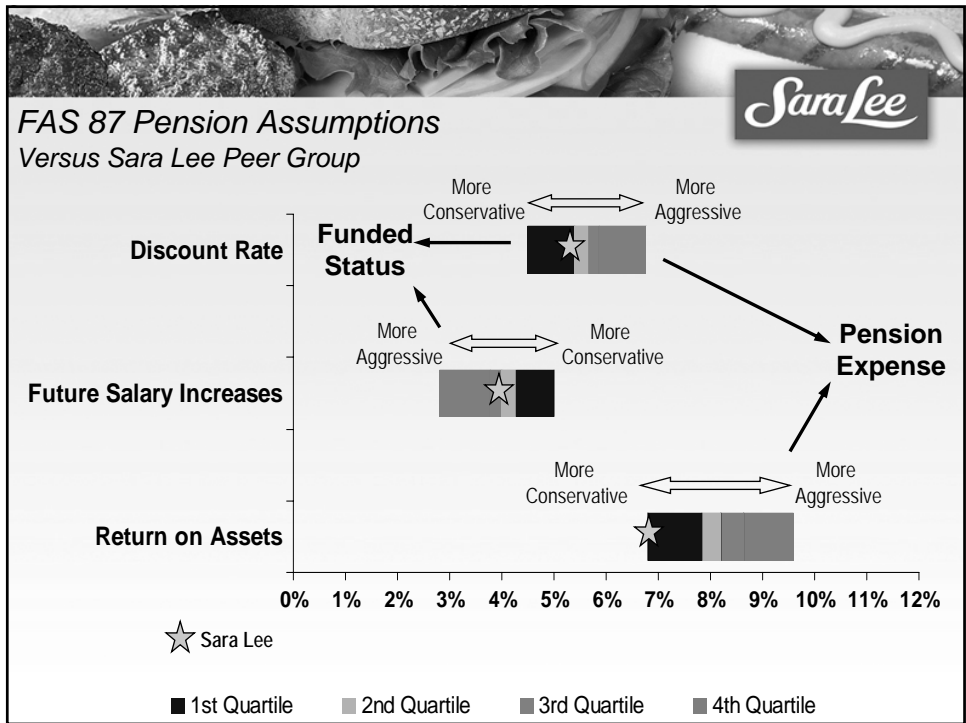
Sara Lee

FAS 87 Pension Assumptions
Versus Sara Lee Peer Group

More Conservative
More Aggressive

Discount Rate

Funded Status

More Aggressive
More Conservative

Future Salary Increases

Pension Expense

More Conservative
More Aggressive

Return on Assets

0% 1% 2% 3% 4% 5% 6% 7% 8% 9% 10% 11% 12%

Sara Lee

1st Quartile 2nd Quartile 3rd Quartile 4th Quartile